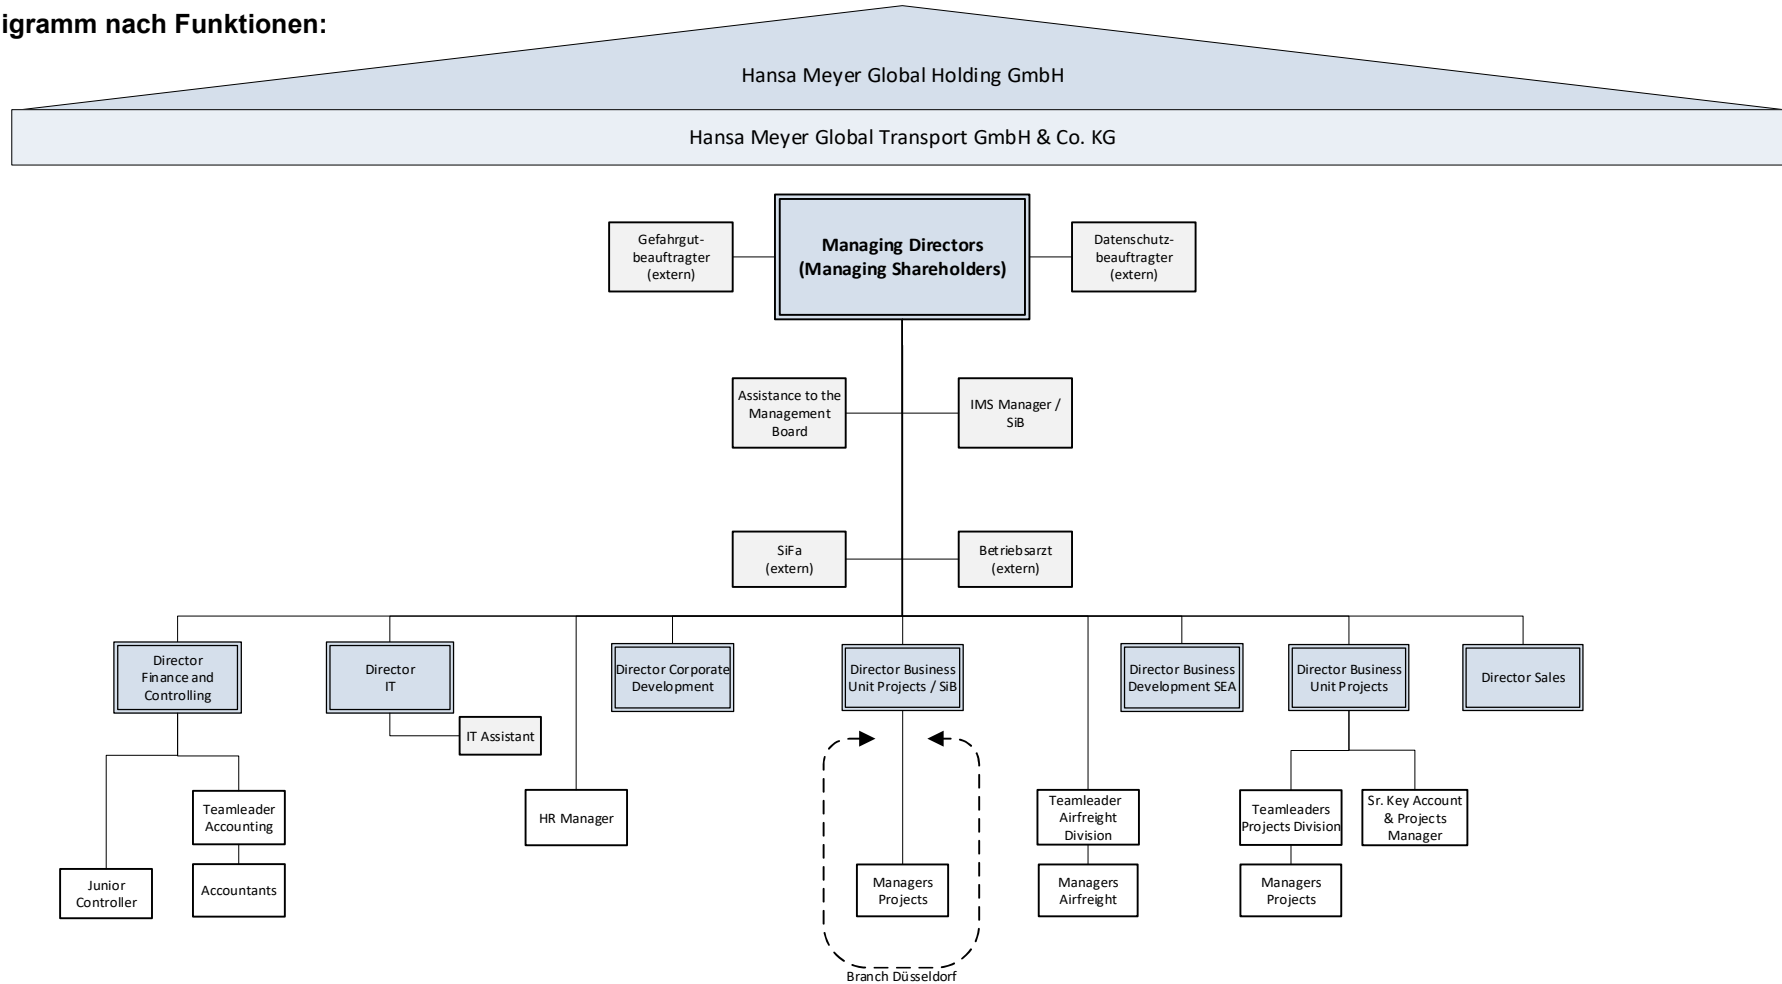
igramm nach Funktionen:

Hansa Meyer Global Holding GmbH

Hansa Meyer Global Transport GmbH & Co. KG

Gefahrgutbeauftragter (extern)

Managing Directors (Managing Shareholders)

Datenschutzbeauftragter (extern)

Assistance to the Management Board

IMS Manager / SiB

SiFa (extern)

Betriebsarzt (extern)

Director Finance and Controlling

Director IT

IT Assistant

Director Corporate Development

Director Business Unit Projects / SiB

Director Business Development SEA

Director Business Unit Projects

Director Sales

Teamleader Accounting

Junior Controller

Accountants

HR Manager

Managers Projects

Branch Düsseldorf

Teamleader Airfreight Division

Managers Airfreight

Teamleaders Projects Division

Sr. Key Account & Projects Manager

Managers Projects